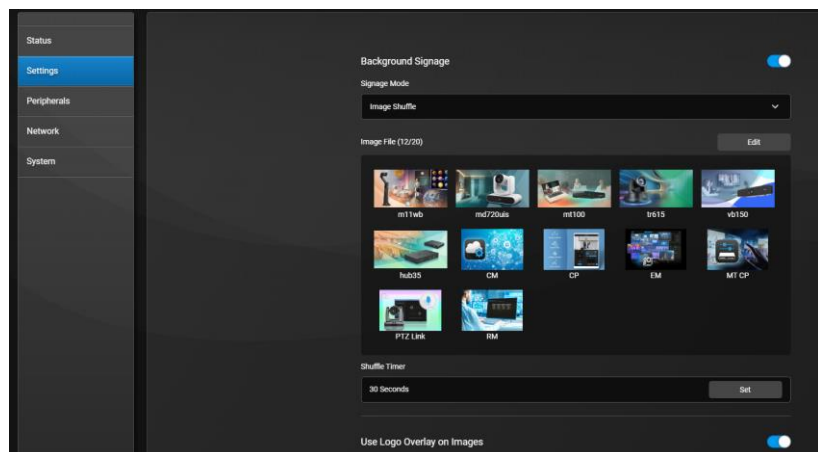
Status
Settings
Peripherals
Network
System

Background Signage
Signage Mode
Image Shuffle
Image File (12/20)
Edit
m11wb
md720uis
mt100
tr615
vb150
hub35
CM
CP
EM
MT CP
PTZ Link
RM
Shuffle Timer
30 Seconds
Set
Use Logo Overlay on Images